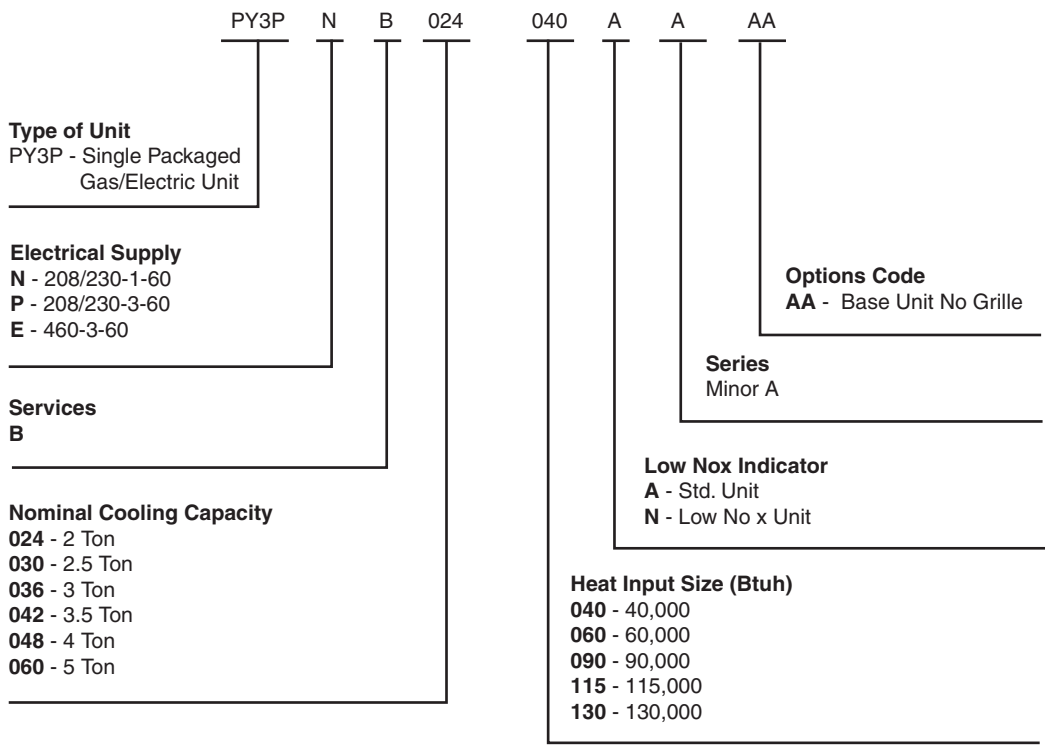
PY3P N B 024 040 A A AA

**Type of Unit**
PY3P - Single Packaged Gas/Electric Unit

**Electrical Supply**
**N** - 208/230-1-60
**P** - 208/230-3-60
**E** - 460-3-60

**Services**
**B**

**Nominal Cooling Capacity**
**024** - 2 Ton
**030** - 2.5 Ton
**036** - 3 Ton
**042** - 3.5 Ton
**048** - 4 Ton
**060** - 5 Ton

**Options Code**
**AA** - Base Unit No Grille

**Series**
Minor A

**Low Nox Indicator**
**A** - Std. Unit
**N** - Low No x Unit

**Heat Input Size (Btuh)**
**040** - 40,000
**060** - 60,000
**090** - 90,000
**115** - 115,000
**130** - 130,000